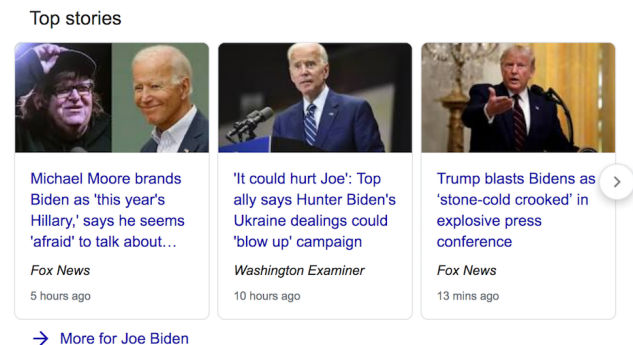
Top stories

Michael Moore brands Biden as 'this year's Hillary,' says he seems 'afraid' to talk about...

Fox News

5 hours ago

'It could hurt Joe': Top ally says Hunter Biden's Ukraine dealings could 'blow up' campaign

Washington Examiner

10 hours ago

Trump blasts Bidens as 'stone-cold crooked' in explosive press conference

Fox News

13 mins ago

More for Joe Biden